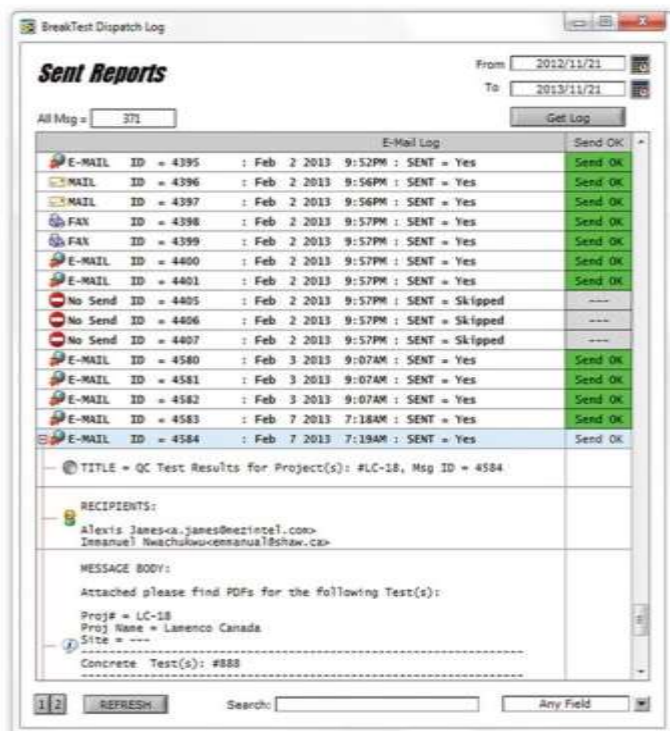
BreakTest Dispatch Log

Sent Reports

From 2012/11/21
To 2013/11/21

All Msg = 371

Get Log

| E-Mail Log | Send OK |
|---|---|
| E-MAIL ID = 4395 : Feb 2 2013 9:52PM : SENT = Yes | Send OK |
| MAIL ID = 4396 : Feb 2 2013 9:56PM : SENT = Yes | Send OK |
| MAIL ID = 4397 : Feb 2 2013 9:56PM : SENT = Yes | Send OK |
| FAX ID = 4398 : Feb 2 2013 9:57PM : SENT = Yes | Send OK |
| FAX ID = 4399 : Feb 2 2013 9:57PM : SENT = Yes | Send OK |
| E-MAIL ID = 4400 : Feb 2 2013 9:57PM : SENT = Yes | Send OK |
| E-MAIL ID = 4401 : Feb 2 2013 9:57PM : SENT = Yes | Send OK |
| No Send ID = 4405 : Feb 2 2013 9:57PM : SENT = Skipped | --- |
| No Send ID = 4406 : Feb 2 2013 9:57PM : SENT = Skipped | --- |
| No Send ID = 4407 : Feb 2 2013 9:57PM : SENT = Skipped | --- |
| E-MAIL ID = 4580 : Feb 3 2013 9:07AM : SENT = Yes | Send OK |
| E-MAIL ID = 4581 : Feb 3 2013 9:07AM : SENT = Yes | Send OK |
| E-MAIL ID = 4582 : Feb 3 2013 7:07AM : SENT = Yes | Send OK |
| E-MAIL ID = 4583 : Feb 7 2013 7:18AM : SENT = Yes | Send OK |
| E-MAIL ID = 4584 : Feb 7 2013 7:19AM : SENT = Yes | Send OK |

TITLE = QC Test Results for Project(s): #LC-18, Msg ID = 4584

RECIPIENTS:

Alexis James<a.james@mezintel.com>
Immanuel Nwachukwu<emmanual@shaw.ca>

MESSAGE BODY:

Attached please find PDFs for the following Test(s):

Proj# = LC-18
Proj Name = Lamenco Canada
Site = ---
Concrete Test(s): #888

1 2 REFRESH Search: Any Field